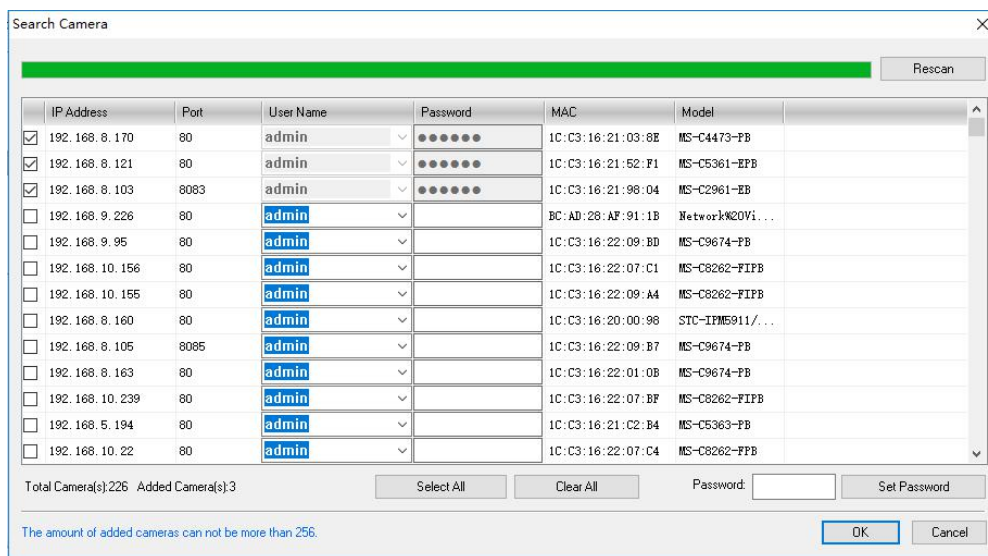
Search Camera

Rescan

| | IP Address | Port | User Name | Password | MAC | Model |
|---|---|---|---|---|---|---|
| ☑ | 192.168.8.170 | 80 | admin | ●●●●●● | 1C:C3:16:21:03:8E | MS-C4473-PB |
| ☑ | 192.168.8.121 | 80 | admin | ●●●●●● | 1C:C3:16:21:52:F1 | MS-C5361-EPB |
| ☑ | 192.168.8.103 | 8083 | admin | ●●●●●● | 1C:C3:16:21:98:04 | MS-C2961-EB |
| ☐ | 192.168.9.226 | 80 | admin | | BC:AD:28:AF:91:1B | Network%20Vi... |
| ☐ | 192.168.9.95 | 80 | admin | | 1C:C3:16:22:09:BD | MS-C9674-PB |
| ☐ | 192.168.10.156 | 80 | admin | | 1C:C3:16:22:07:C1 | MS-C8262-FIPB |
| ☐ | 192.168.10.155 | 80 | admin | | 1C:C3:16:22:09:A4 | MS-C8262-FIPB |
| ☐ | 192.168.8.160 | 80 | admin | | 1C:C3:16:20:00:98 | STC-IPM5911/... |
| ☐ | 192.168.8.105 | 8085 | admin | | 1C:C3:16:22:09:B7 | MS-C9674-PB |
| ☐ | 192.168.8.163 | 80 | admin | | 1C:C3:16:22:01:0B | MS-C9674-PB |
| ☐ | 192.168.10.239 | 80 | admin | | 1C:C3:16:22:07:BF | MS-C8262-FIPB |
| ☐ | 192.168.5.194 | 80 | admin | | 1C:C3:16:21:C2:B4 | MS-C5363-PB |
| ☐ | 192.168.10.22 | 80 | admin | | 1C:C3:16:22:07:C4 | MS-C8262-FPB |

Total Camera(s):226 Added Camera(s):3

Select All

Clear All

Password:

Set Password

The amount of added cameras can not be more than 256.

OK

Cancel